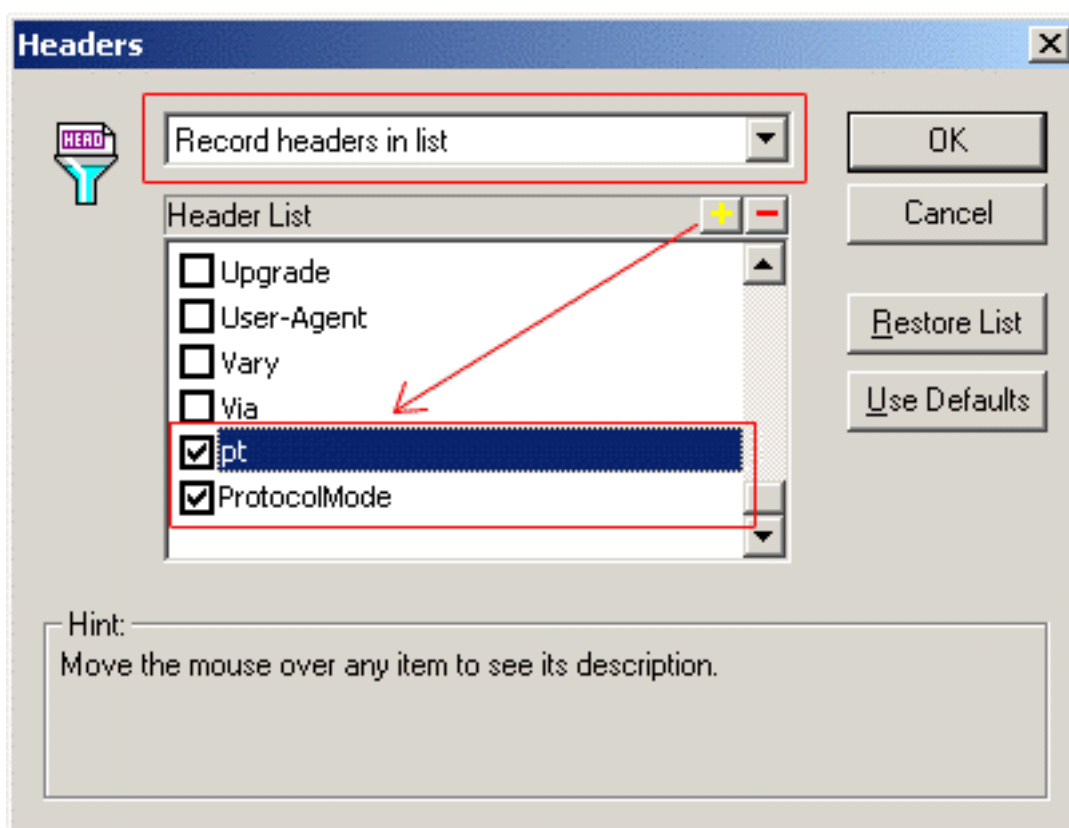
Headers

HEAD

Record headers in list

OK

Cancel

Header List

+ −

Upgrade
User-Agent
Vary
Via
pt
ProtocolMode

Restore List

Use Defaults

Hint:
Move the mouse over any item to see its description.